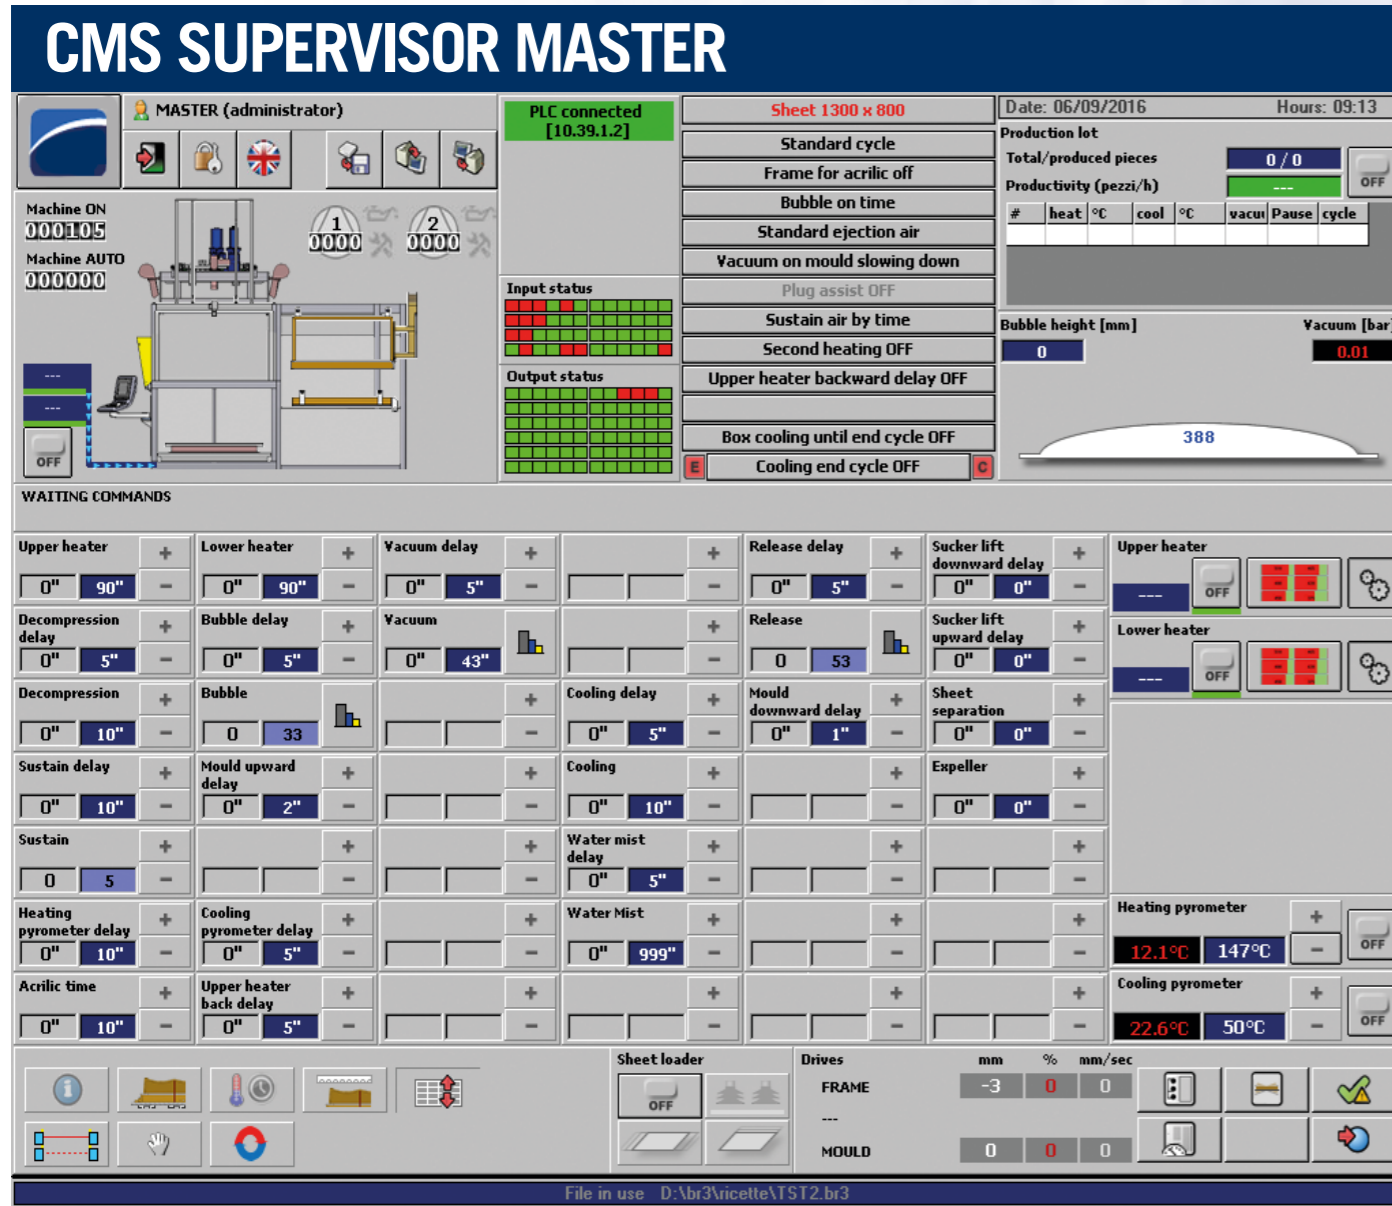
CMS SUPERVISOR MASTER

MASTER (administrator)

PLC connected [10.39.1.2]

Sheet 1300 x 800
Standard cycle
Frame for acrilic off
Bubble on time
Standard ejection air
Vacuum on mould slowing down
Plug assist OFF
Sustain air by time
Second heating OFF
Upper heater backward delay OFF

Box cooling until end cycle OFF
E Cooling end cycle OFF C

Date: 06/09/2016 Hours: 09:13
Production lot
Total/produced pieces 0 / 0
Productivity (pezzi/h) ---
OFF

| # | heat | °C | cool | °C | vacuu | Pause | cycle |
|---|---|---|---|---|---|---|---|

Bubble height [mm] Vacuum [bar]
0 0.01
388

Machine ON
000105
Machine AUTO
000000

1 0000 2 0000

---
---
OFF

Input status
Output status

WAITING COMMANDS

Upper heater 0" 90" + −
Lower heater 0" 90" + −
Vacuum delay 0" 5" + −
+ −
Release delay 0" 5" + −
Sucker lift downward delay 0" 0" + −

Decompression delay 0" 5" + −
Bubble delay 0" 5" + −
Vacuum 0" 43"
+ −
Release 0 53
Sucker lift upward delay 0" 0" + −

Decompression 0" 10" + −
Bubble 0 33
+ −
Cooling delay 0" 5" + −
Mould downward delay 0" 1" + −
Sheet separation 0" 0" + −

Sustain delay 0" 10" + −
Mould upward delay 0" 2" + −
+ −
Cooling 0" 10" + −
+ −
Expeller 0" 0" + −

Sustain 0 5 + −
+ −
+ −
Water mist delay 0" 5" + −
+ −
+ −

Heating pyrometer delay 0" 10" + −
Cooling pyrometer delay 0" 5" + −
+ −
Water Mist 0" 999" + −
+ −
+ −

Acrilic time 0" 10" + −
Upper heater back delay 0" 5" + −
+ −
+ −
+ −
+ −

Upper heater
---
OFF

Lower heater
---
OFF

Heating pyrometer
12.1°C 147°C + −
OFF

Cooling pyrometer
22.6°C 50°C + −
OFF

Sheet loader
OFF

Drives mm % mm/sec
FRAME -3 0 0
---
MOULD 0 0 0

File in use D:\br3\ricette\TST2.br3